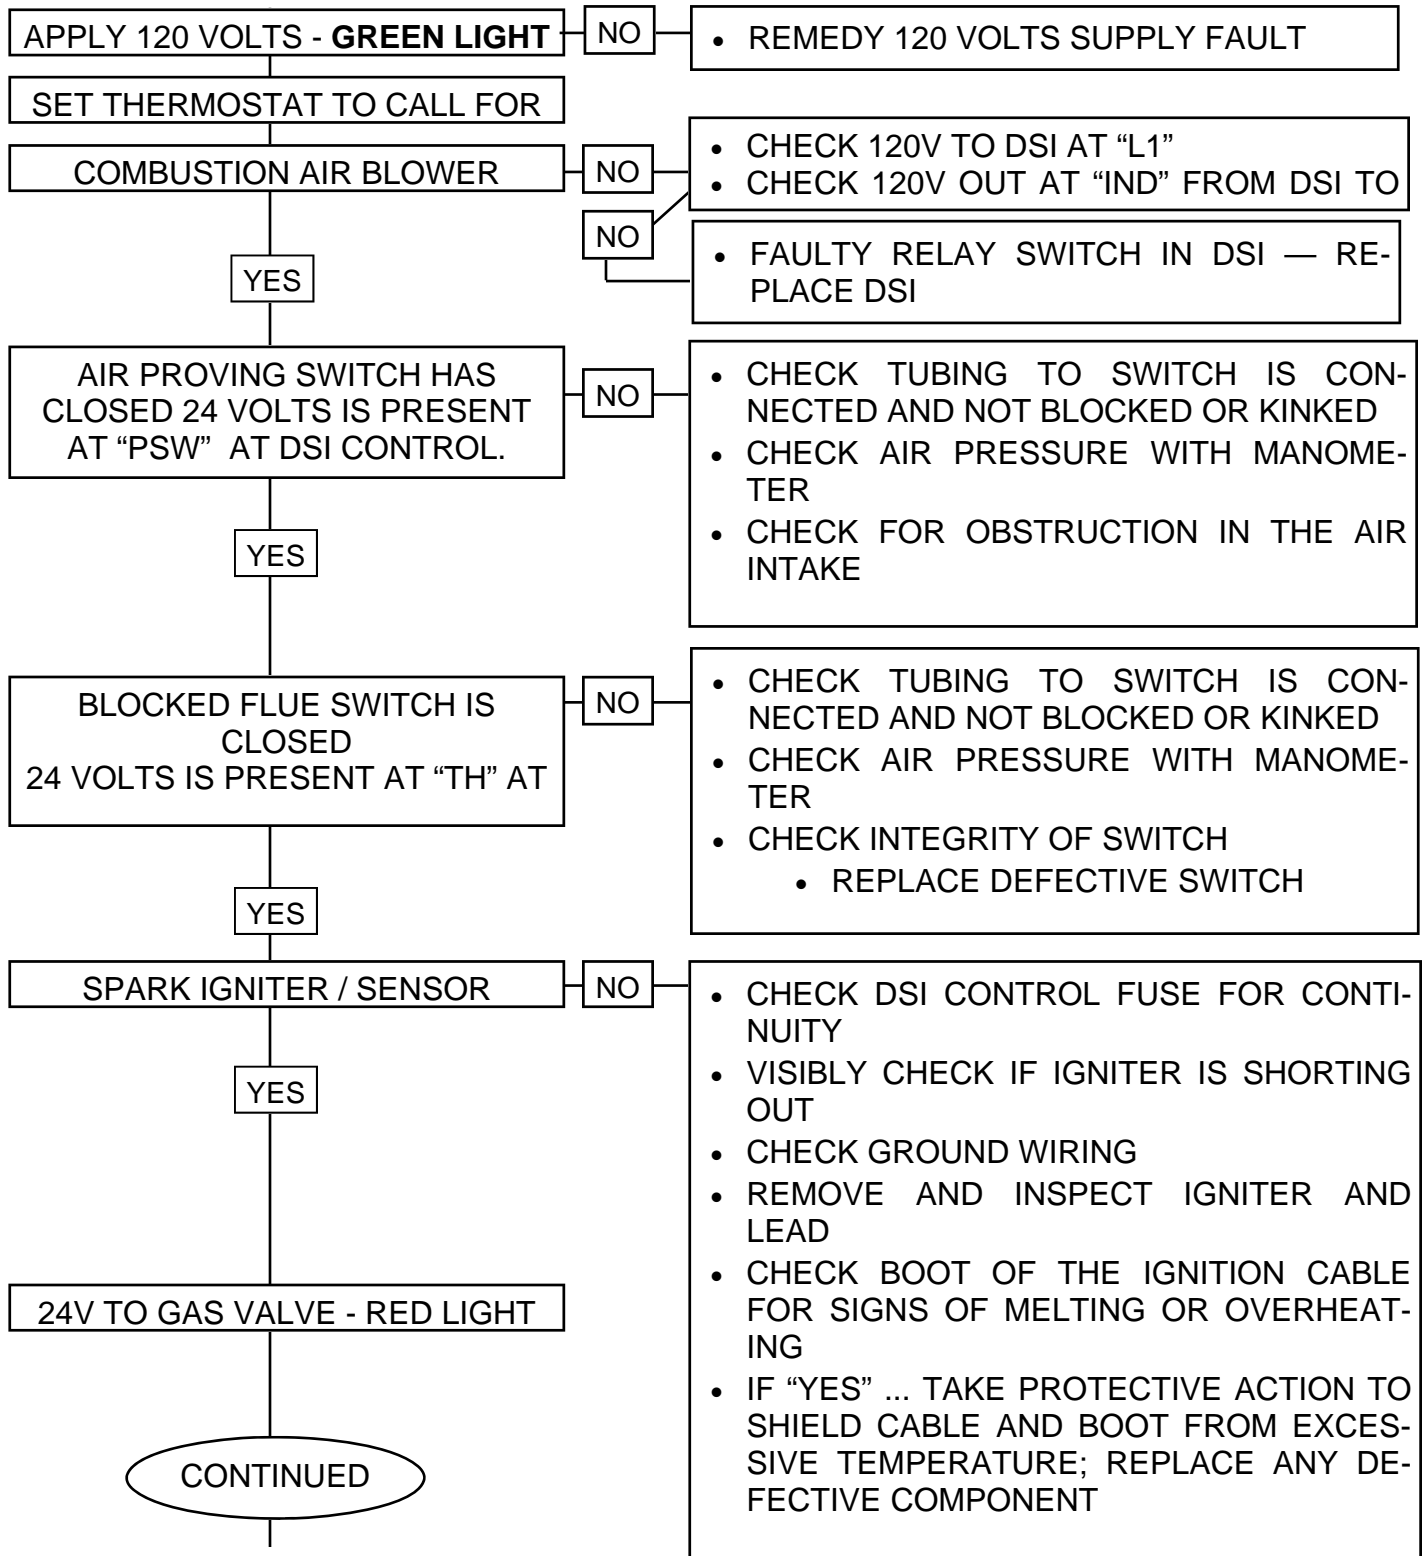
APPLY 120 VOLTS - **GREEN LIGHT**

NO

• REMEDY 120 VOLTS SUPPLY FAULT

SET THERMOSTAT TO CALL FOR

COMBUSTION AIR BLOWER

NO

• CHECK 120V TO DSI AT "L1"
• CHECK 120V OUT AT "IND" FROM DSI TO

NO

• FAULTY RELAY SWITCH IN DSI — REPLACE DSI

YES

AIR PROVING SWITCH HAS CLOSED 24 VOLTS IS PRESENT AT "PSW" AT DSI CONTROL.

NO

• CHECK TUBING TO SWITCH IS CONNECTED AND NOT BLOCKED OR KINKED
• CHECK AIR PRESSURE WITH MANOMETER
• CHECK FOR OBSTRUCTION IN THE AIR INTAKE

YES

BLOCKED FLUE SWITCH IS CLOSED
24 VOLTS IS PRESENT AT "TH" AT

NO

• CHECK TUBING TO SWITCH IS CONNECTED AND NOT BLOCKED OR KINKED
• CHECK AIR PRESSURE WITH MANOMETER
• CHECK INTEGRITY OF SWITCH
  • REPLACE DEFECTIVE SWITCH

YES

SPARK IGNITER / SENSOR

NO

• CHECK DSI CONTROL FUSE FOR CONTINUITY
• VISIBLY CHECK IF IGNITER IS SHORTING OUT
• CHECK GROUND WIRING
• REMOVE AND INSPECT IGNITER AND LEAD
• CHECK BOOT OF THE IGNITION CABLE FOR SIGNS OF MELTING OR OVERHEATING
• IF "YES" ... TAKE PROTECTIVE ACTION TO SHIELD CABLE AND BOOT FROM EXCESSIVE TEMPERATURE; REPLACE ANY DEFECTIVE COMPONENT

YES

24V TO GAS VALVE - RED LIGHT

CONTINUED